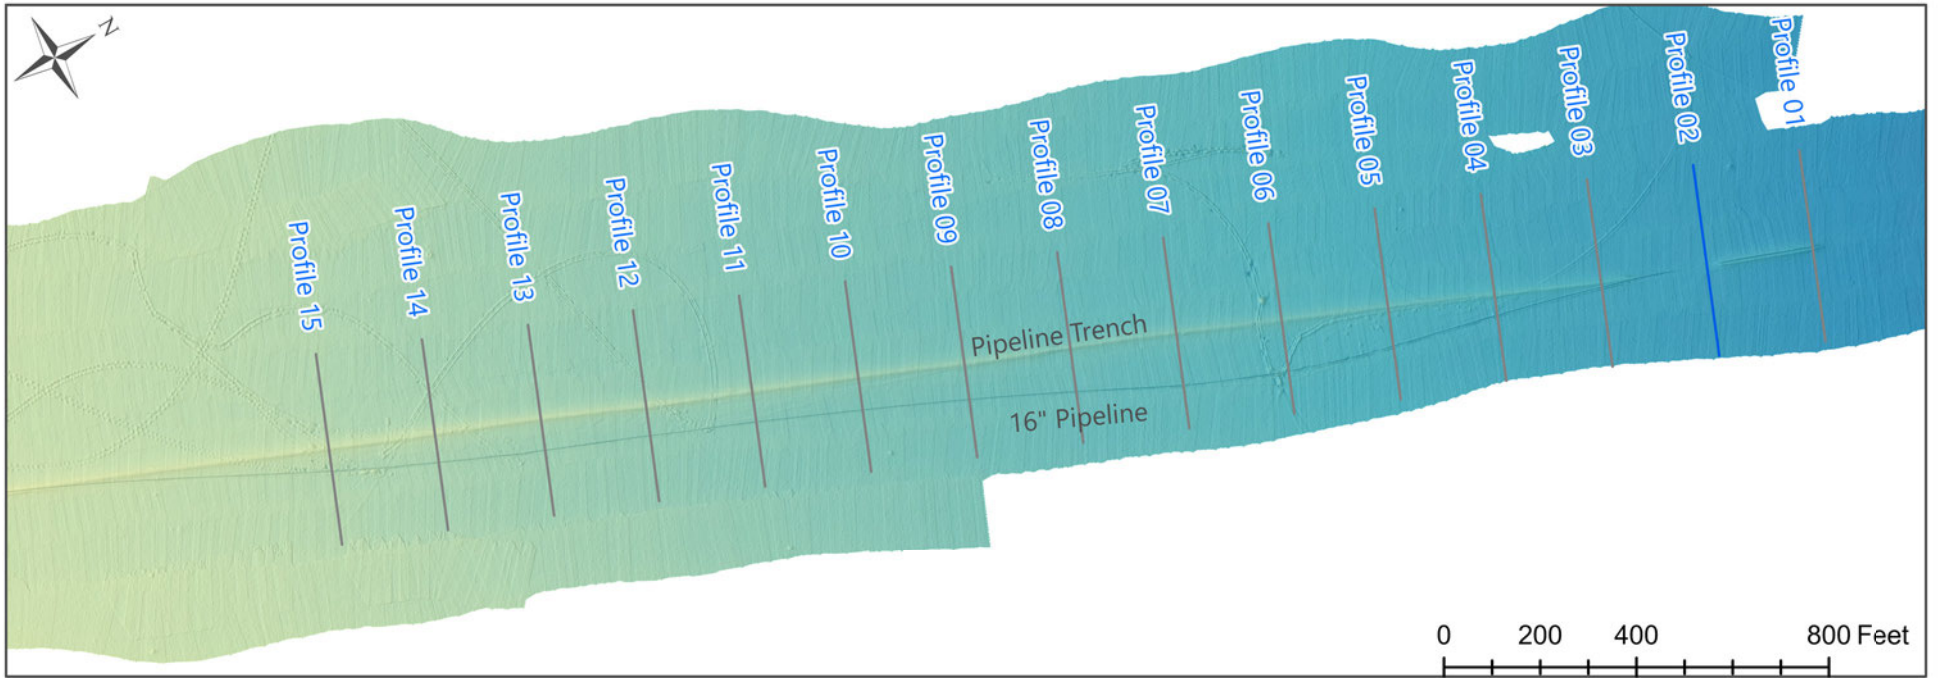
N

Profile 15
Profile 14
Profile 13
Profile 12
Profile 11
Profile 10
Profile 09
Profile 08
Profile 07
Profile 06
Profile 05
Profile 04
Profile 03
Profile 02
Profile 01

Pipeline Trench
16" Pipeline

0 200 400 800 Feet